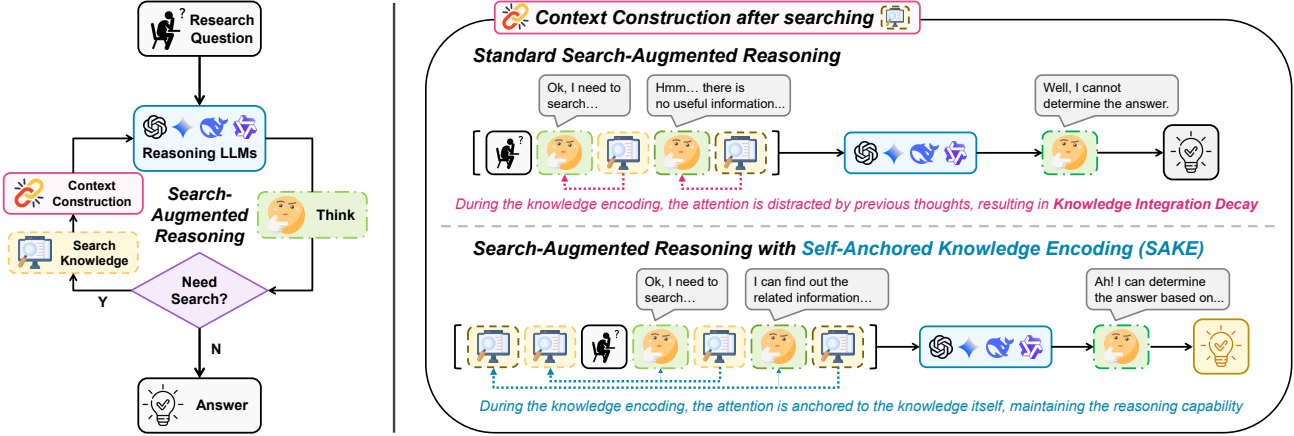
? Research Question

Reasoning LLMs

Context Construction

Search-Augmented Reasoning

Think

Search Knowledge

Need Search?

Y

N

Answer

Context Construction after searching

Standard Search-Augmented Reasoning

Ok, I need to search…

Hmm… there is no useful information...

Well, I cannot determine the answer.

During the knowledge encoding, the attention is distracted by previous thoughts, resulting in Knowledge Integration Decay

Search-Augmented Reasoning with Self-Anchored Knowledge Encoding (SAKE)

Ok, I need to search…

I can find out the related information…

Ah! I can determine the answer based on...

During the knowledge encoding, the attention is anchored to the knowledge itself, maintaining the reasoning capability